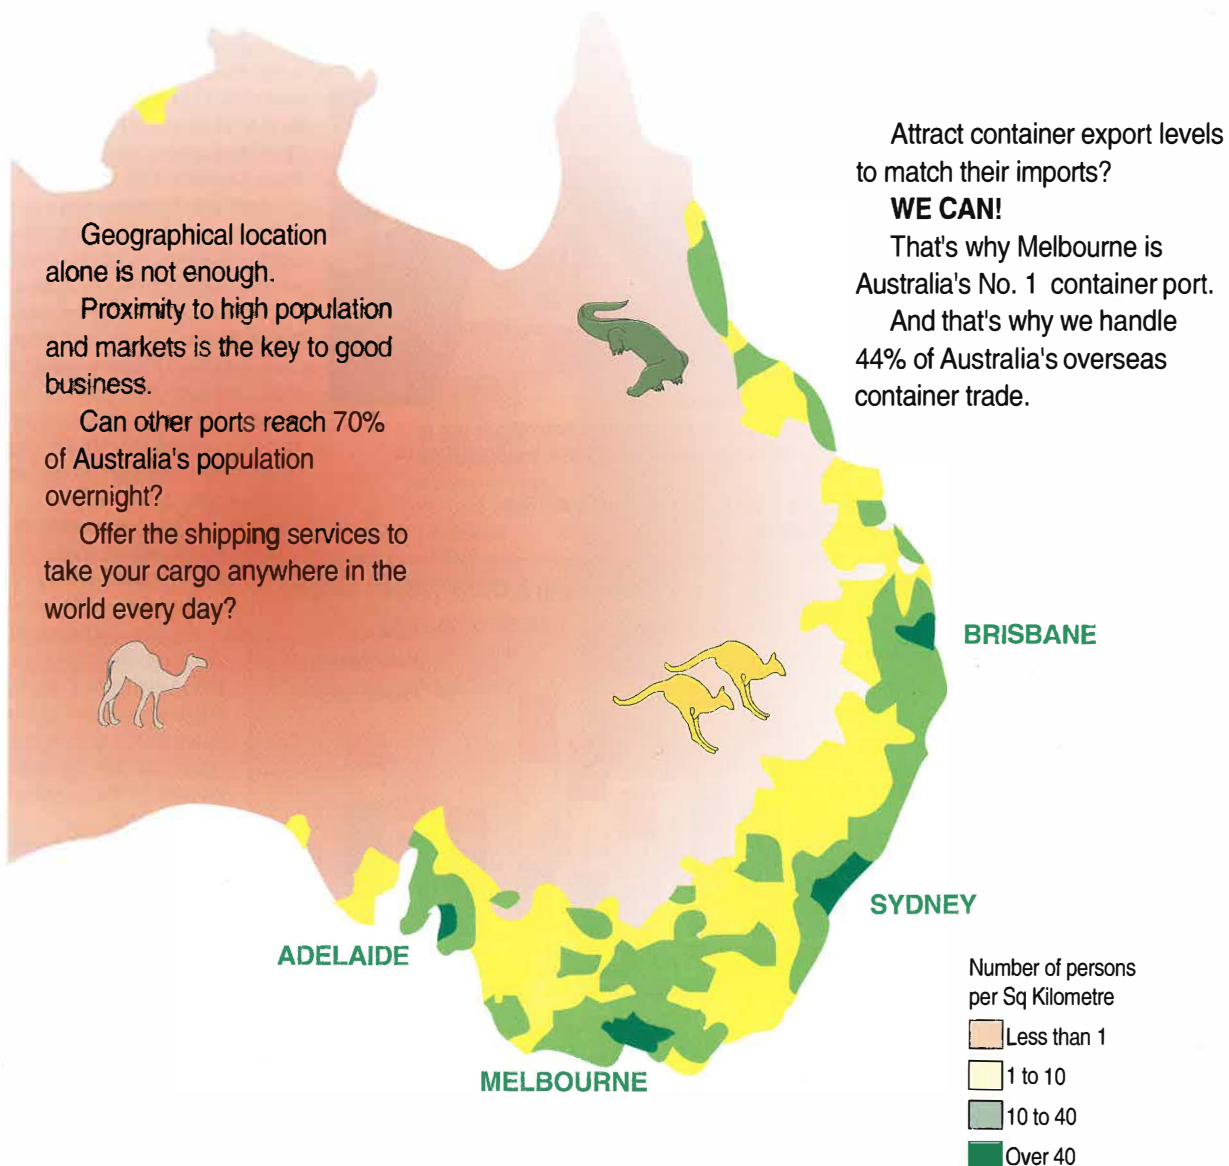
Geographical location alone is not enough.

Proximity to high population and markets is the key to good business.

Can other ports reach 70% of Australia's population overnight?

Offer the shipping services to take your cargo anywhere in the world every day?

Attract container export levels to match their imports?

WE CAN!

That's why Melbourne is Australia's No. 1 container port.

And that's why we handle 44% of Australia's overseas container trade.

BRISBANE

SYDNEY

ADELAIDE

MELBOURNE

Number of persons per Sq Kilometre

Less than 1

1 to 10

10 to 40

Over 40